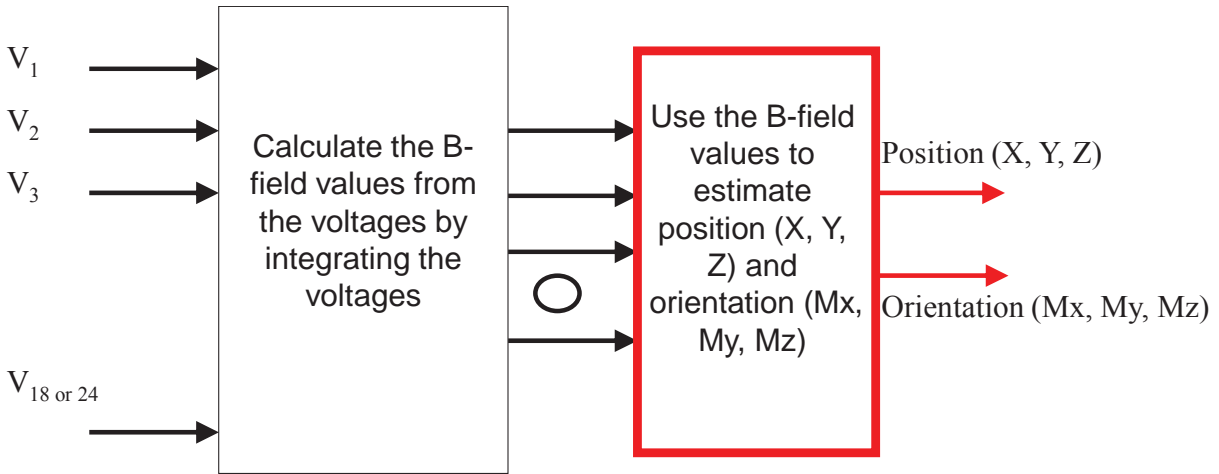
$V_1$

$V_2$

$V_3$

$V_{18 \text{ or } 24}$

Calculate the B-field values from the voltages by integrating the voltages

Use the B-field values to estimate position (X, Y, Z) and orientation (Mx, My, Mz)

Position (X, Y, Z)

Orientation (Mx, My, Mz)